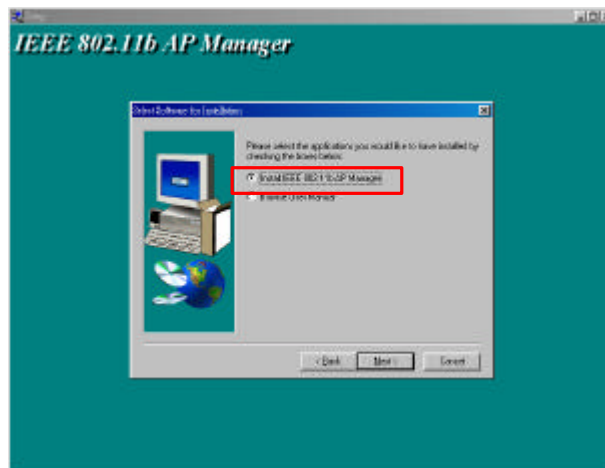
Setup

IEEE 802.11b AP Manager

Select Software for Installation

Please select the applications you would like to have installed by checking the boxes below.

Install IEEE 802.11b AP Manager

Install User Manual

< Back

Next >

Cancel